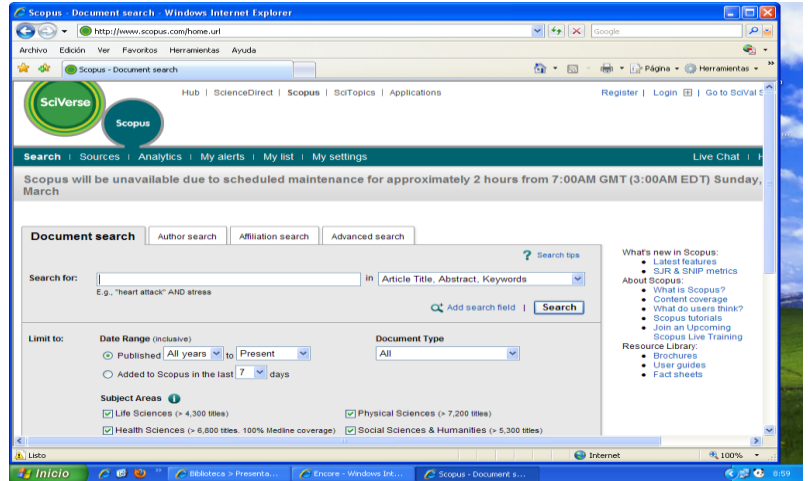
Scopus - Document search - Windows Internet Explorer

http://www.scopus.com/home.url

Google

Archivo Edición Ver Favoritos Herramientas Ayuda

Scopus - Document search

Página ▾ Herramientas ▾

SciVerse

Scopus

Hub | ScienceDirect | Scopus | SciTopics | Applications

Register | Login | Go to SciVal S

Search | Sources | Analytics | My alerts | My list | My settings

Live Chat | H

Scopus will be unavailable due to scheduled maintenance for approximately 2 hours from 7:00AM GMT (3:00AM EDT) Sunday, March

Document search | Author search | Affiliation search | Advanced search

Search tips

Search for:

in Article Title, Abstract, Keywords

E.g., "heart attack" AND stress

Add search field | Search

Limit to:

Date Range (inclusive)

Published All years to Present

Added to Scopus in the last 7 days

Document Type

All

Subject Areas

Life Sciences (> 4,300 titles)

Physical Sciences (> 7,200 titles)

Health Sciences (> 6,800 titles. 100% Medline coverage)

Social Sciences & Humanities (> 5,300 titles)

What's new in Scopus:
- Latest features
- SJR & SNIP metrics

About Scopus:
- What is Scopus?
- Content coverage
- What do users think?
- Scopus tutorials
- Join an Upcoming Scopus Live Training

Resource Library:
- Brochures
- User guides
- Fact sheets

Listo

Internet

100%

Inicio

Biblioteca > Presenta...

Encore - Windows Int...

Scopus - Document s...

8:59